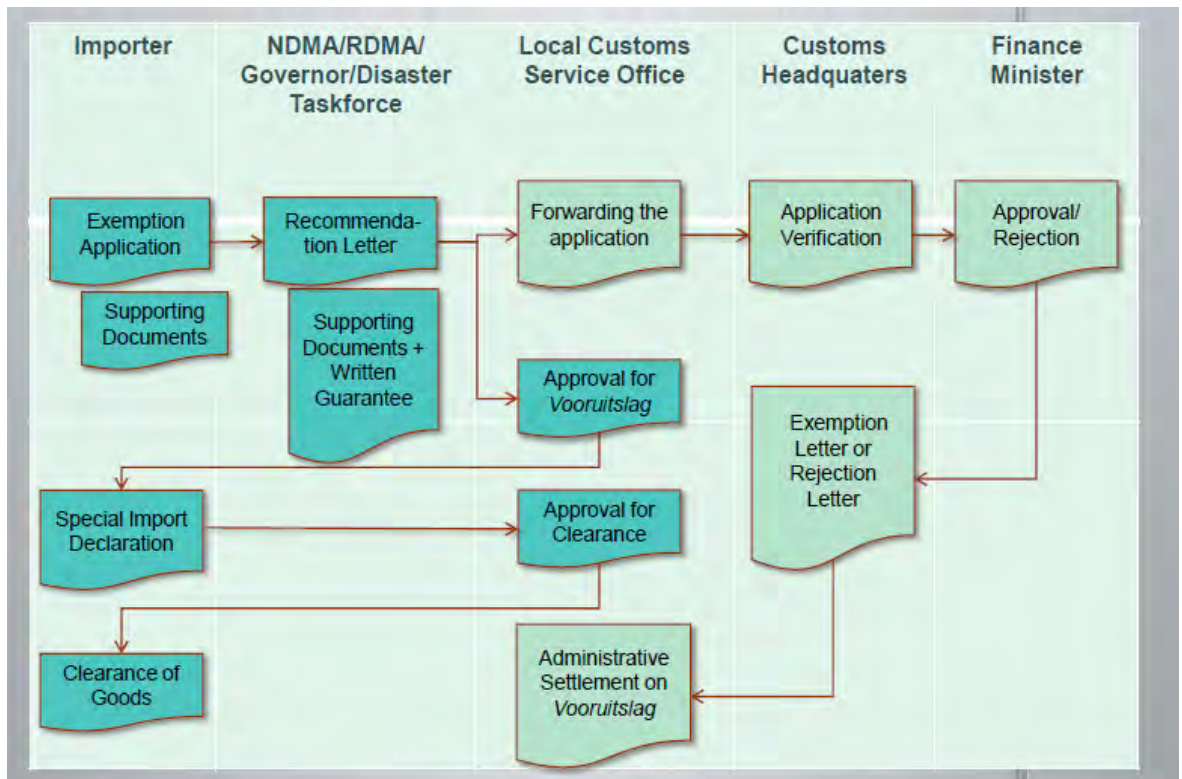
Importer

NDMA/RDMA/ Governor/Disaster Taskforce

Local Customs Service Office

Customs Headquaters

Finance Minister

Exemption Application

Supporting Documents

Recommendation Letter

Supporting Documents + Written Guarantee

Forwarding the application

Application Verification

Approval/ Rejection

Approval for *Vooruitslag*

Exemption Letter or Rejection Letter

Special Import Declaration

Approval for Clearance

Clearance of Goods

Administrative Settlement on *Vooruitslag*